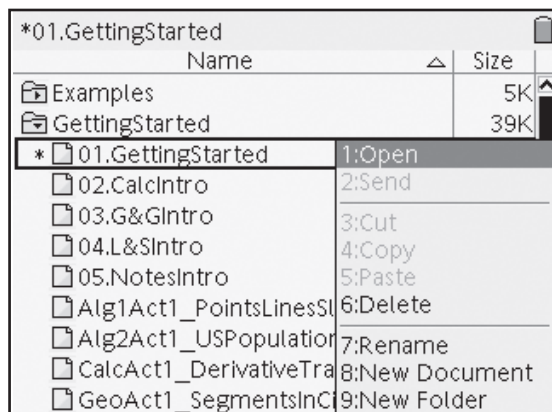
*01.GettingStarted

| Name | Size |
|---|---|
| Examples | 5K |
| GettingStarted | 39K |
| * 01.GettingStarted | |
| 02.CalcIntro | |
| 03.G&GIntro | |
| 04.L&SIntro | |
| 05.NotesIntro | |
| Alg1Act1_PointsLinesSl | |
| Alg2Act1_USPopulation | |
| CalcAct1_DerivativeTra | |
| GeoAct1_SegmentsInCi | |

1:Open
2:Send
3:Cut
4:Copy
5:Paste
6:Delete
7:Rename
8:New Document
9:New Folder